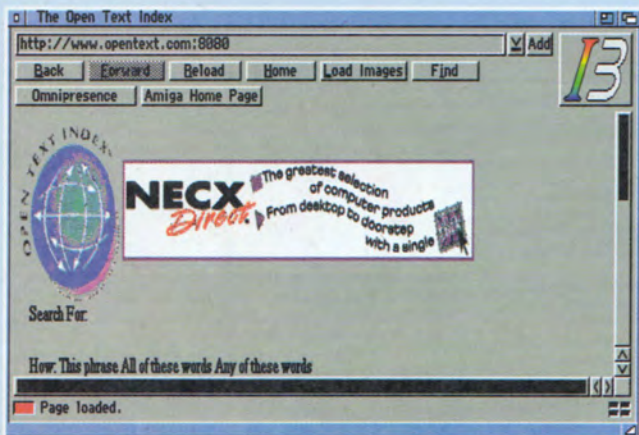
The Open Text Index

http://www.opentext.com:8080

Add

Back Forward Reload Home Load Images Find

Omnipresence Amiga Home Page

I3

OPEN TEXT INDEX

NECX Direct

The greatest selection of computer products From desktop to doorstep with a single

Search For:

How: This phrase All of these words Any of these words

Page loaded.